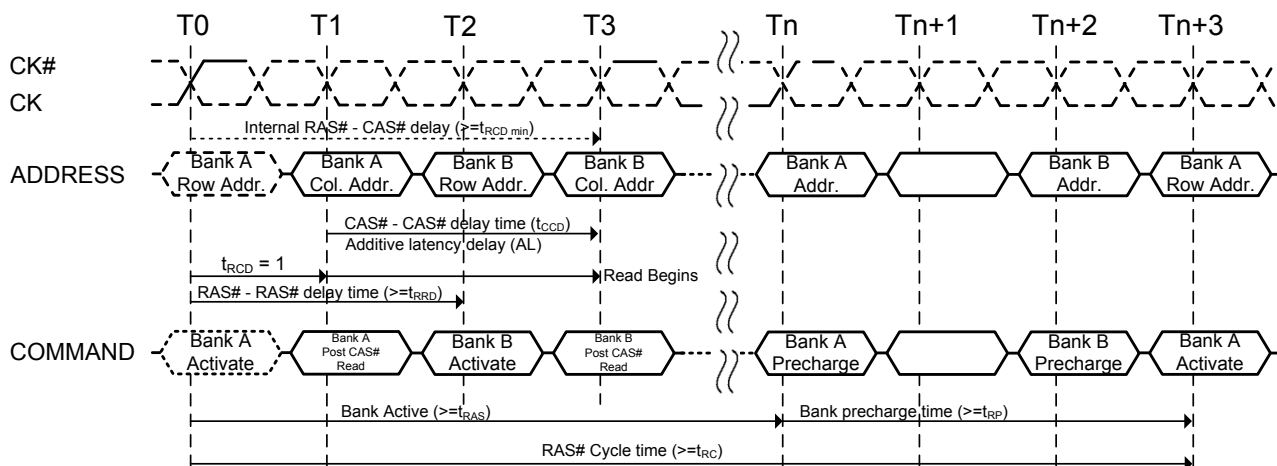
T0 T1 T2 T3 Tn Tn+1 Tn+2 Tn+3

CK#

CK

Internal RAS# - CAS# delay (>=$t_{RCD\ min}$)

ADDRESS

Bank A Row Addr.

Bank A Col. Addr.

Bank B Row Addr.

Bank B Col. Addr

Bank A Addr.

Bank B Addr.

Bank A Row Addr.

CAS# - CAS# delay time ($t_{CCD}$)

Additive latency delay (AL)

$t_{RCD}$ = 1

Read Begins

RAS# - RAS# delay time (>=$t_{RRD}$)

COMMAND

Bank A Activate

Bank A Post CAS# Read

Bank B Activate

Bank B Post CAS# Read

Bank A Precharge

Bank B Precharge

Bank A Activate

Bank Active (>=$t_{RAS}$)

Bank precharge time (>=$t_{RP}$)

RAS# Cycle time (>=$t_{RC}$)